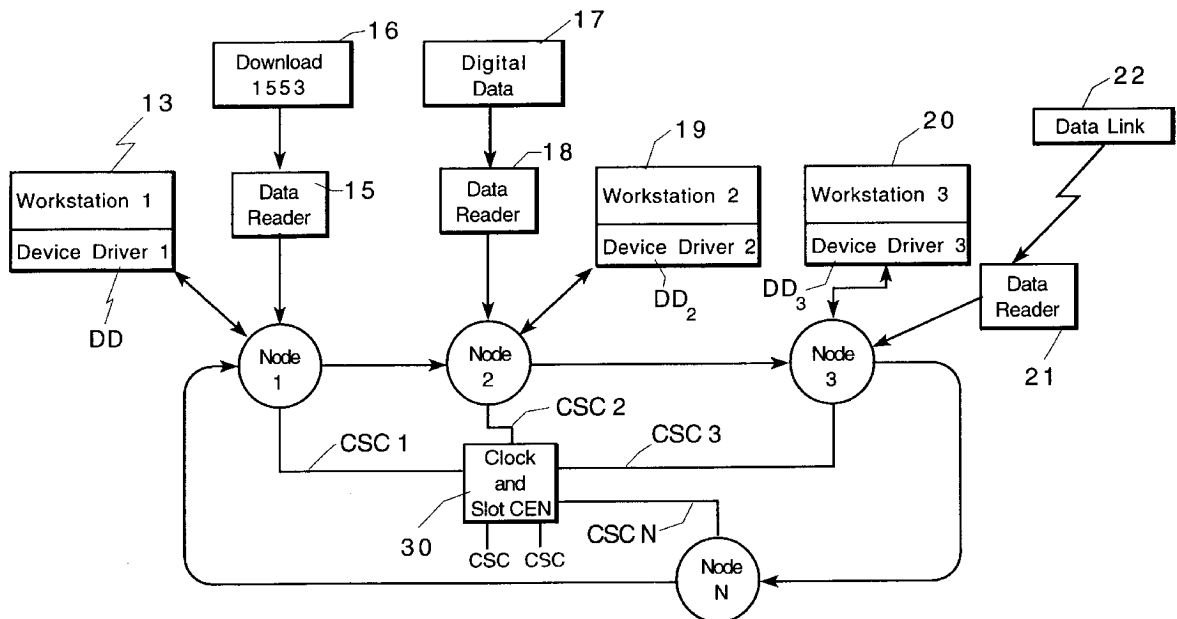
16
Download
1553

17
Digital
Data

13

22
Data Link

19

20

18

Workstation 1
Device Driver 1

Data
Reader
15

Data
Reader

Workstation 2
Device Driver 2

Workstation 3
Device Driver 3

DD

$DD_2$

$DD_3$

Data
Reader

Node
1

Node
2

Node
3

21

CSC 2

CSC 1

CSC 3

Clock
and
Slot CEN

30

CSC N

CSC CSC

Node
N